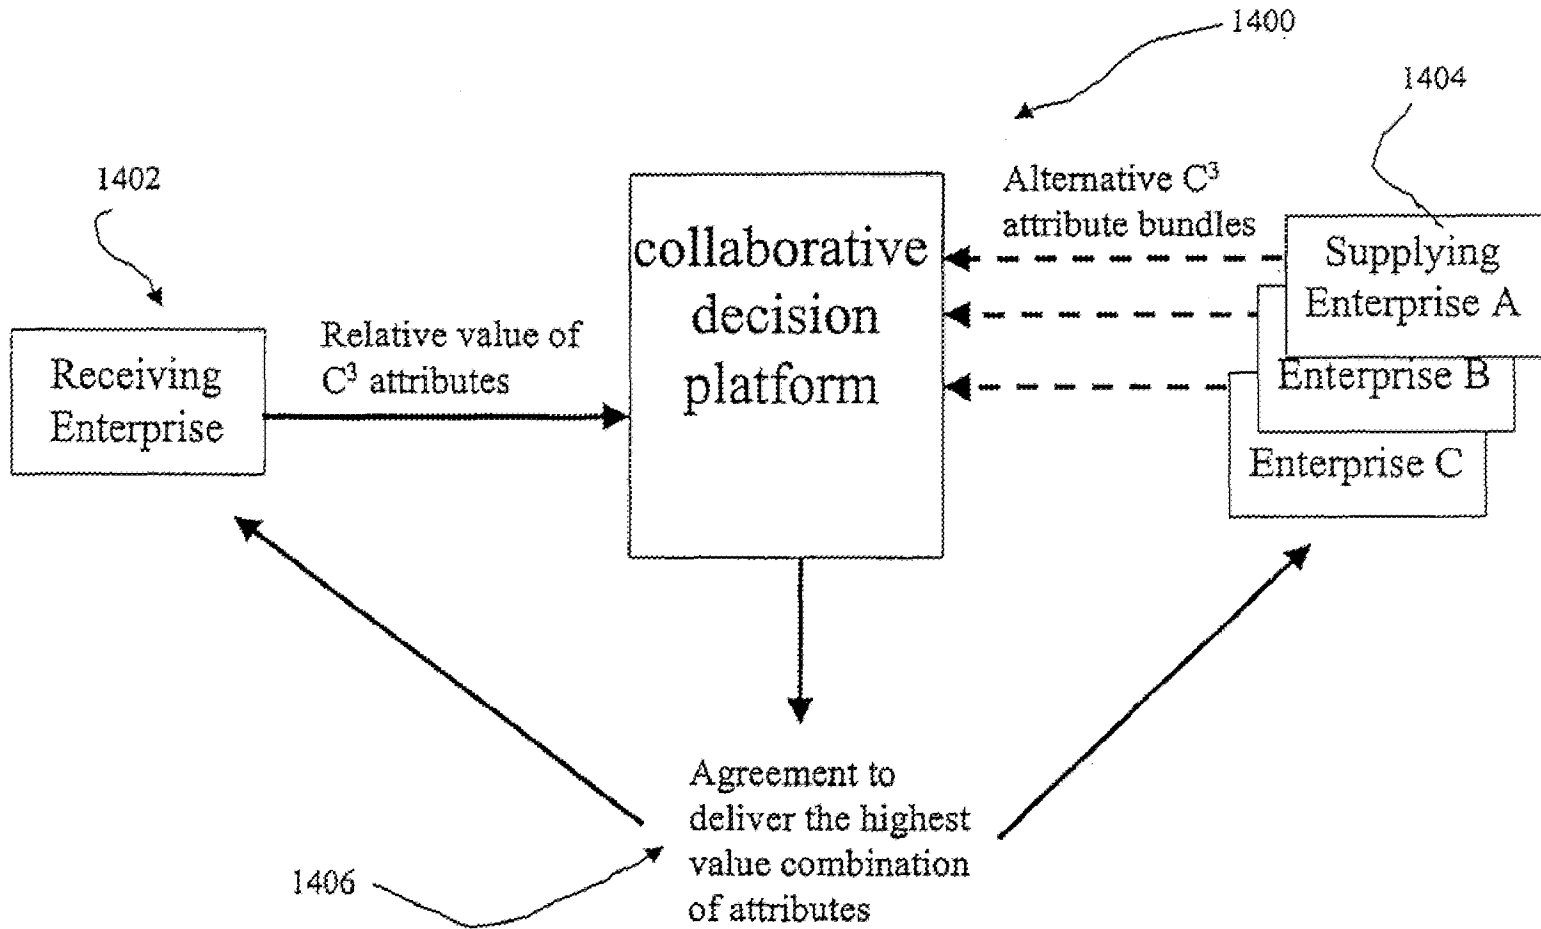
1400

1404

1402

Alternative $C^3$ attribute bundles

collaborative decision platform

Supplying Enterprise A

Enterprise B

Enterprise C

Receiving Enterprise

Relative value of $C^3$ attributes

Agreement to deliver the highest value combination of attributes

1406